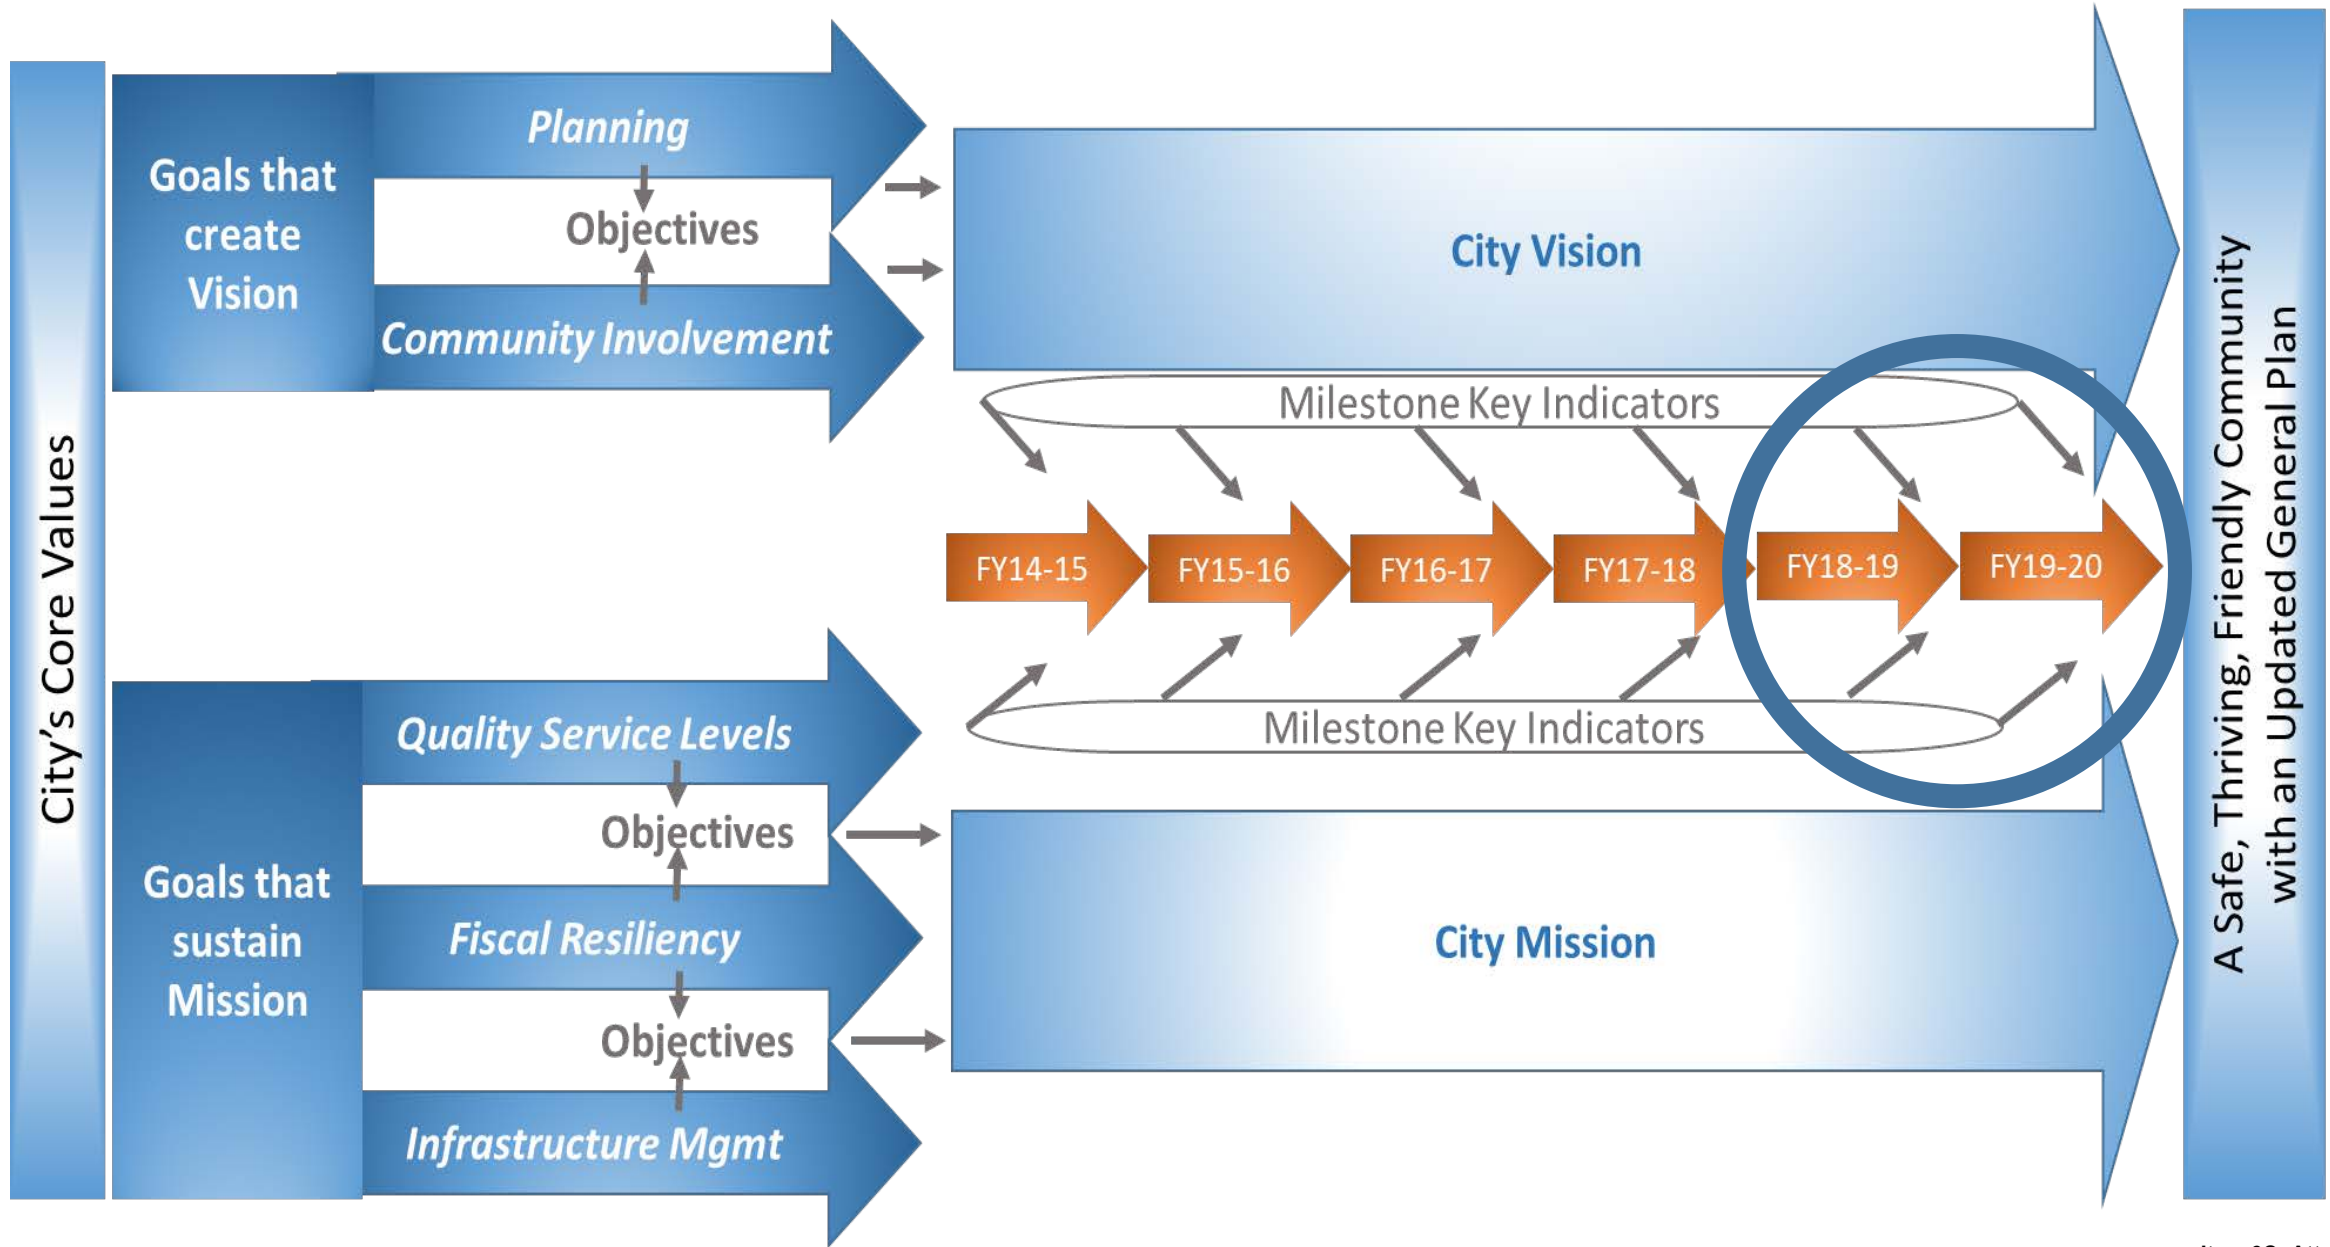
City's Core Values

Goals that create Vision

Planning

Objectives

Community Involvement

City Vision

Milestone Key Indicators

FY14-15

FY15-16

FY16-17

FY17-18

FY18-19

FY19-20

Milestone Key Indicators

Goals that sustain Mission

Quality Service Levels

Objectives

Fiscal Resiliency

Objectives

Infrastructure Mgmt

City Mission

A Safe, Thriving, Friendly Community with an Updated General Plan